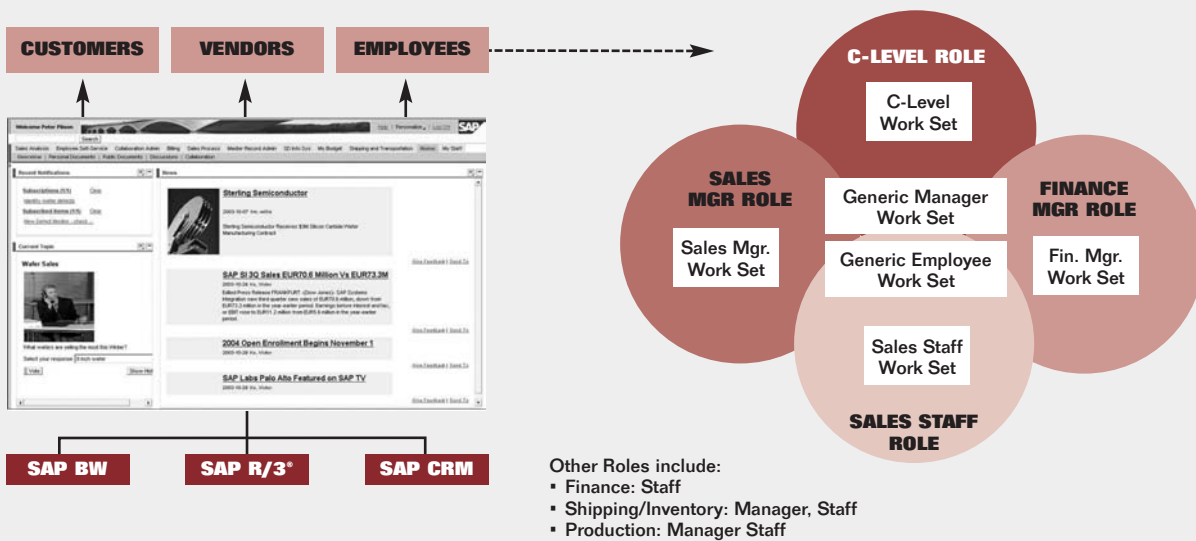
CUSTOMERS

VENDORS

EMPLOYEES

Welcome Peter Pitman

Sterling Semiconductor

SAP SI 3Q Sales EUR70.6 Million Vs EUR73.3M

2004 Open Enrollment Begins November 1

SAP Labs Palo Alto Featured on SAP TV

Wafer Sales

SAP BW

SAP R/3®

SAP CRM

C-LEVEL ROLE

C-Level Work Set

SALES MGR ROLE

Sales Mgr. Work Set

Generic Manager Work Set

Generic Employee Work Set

FINANCE MGR ROLE

Fin. Mgr. Work Set

Sales Staff Work Set

SALES STAFF ROLE

Other Roles include:
▪ Finance: Staff
▪ Shipping/Inventory: Manager, Staff
▪ Production: Manager Staff